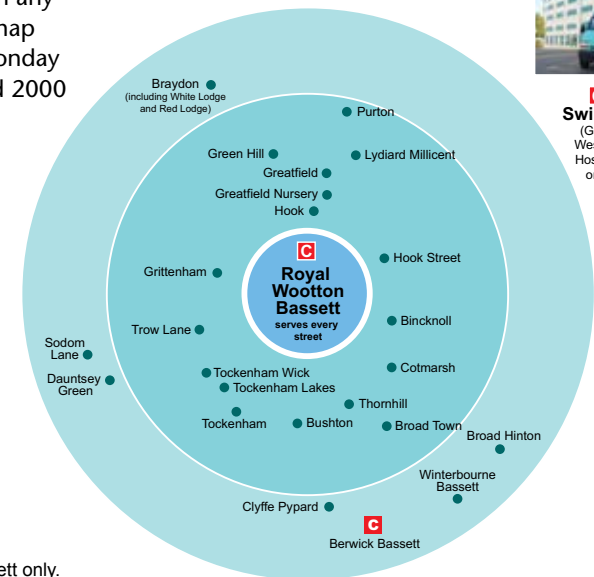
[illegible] any
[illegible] map
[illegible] onday
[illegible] d 2000

Braydon (including White Lodge and Red Lodge)
Purton
Green Hill
Lydiard Millicent
Greatfield
Greatfield Nursery
Hook
C
Royal Wootton Bassett
serves every street
Grittenham
Hook Street
Trow Lane
Bincknoll
Sodom Lane
Dauntsey Green
Cotmarsh
Tockenham Wick
Tockenham Lakes
Thornhill
Tockenham
Bushton
Broad Town
Broad Hinton
Winterbourne Bassett
Clyffe Pypard
C
Berwick Bassett

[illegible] ett only.

Swi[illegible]
(G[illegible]
We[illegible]
Hos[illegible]
o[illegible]